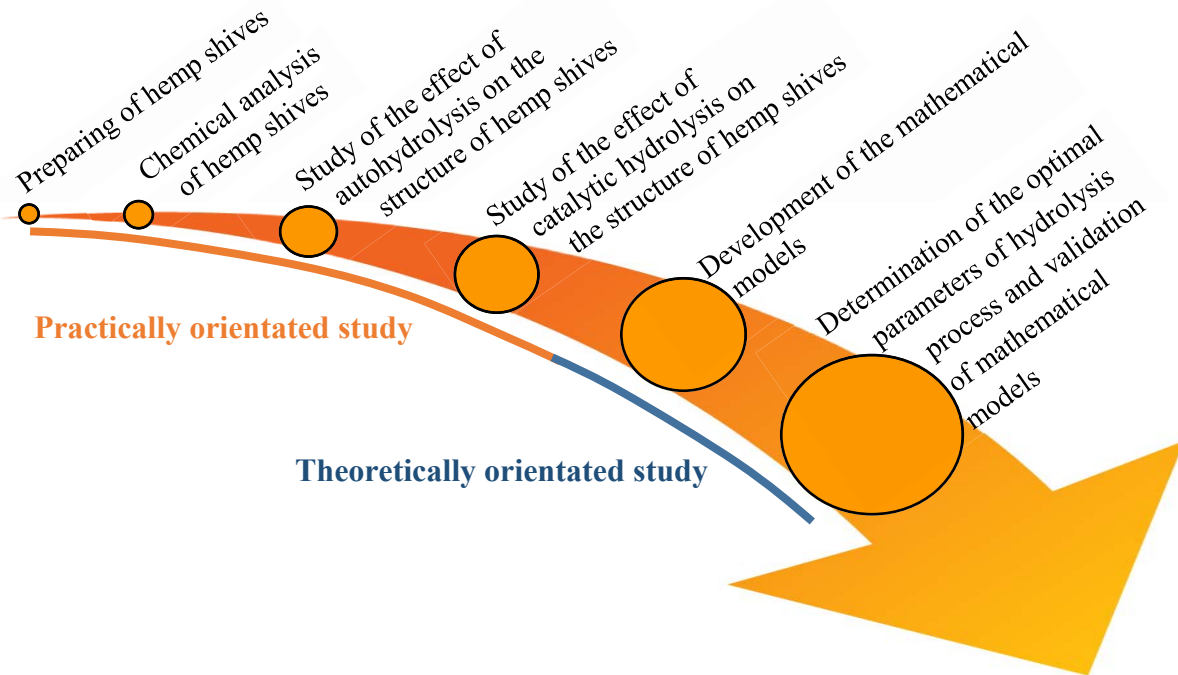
Preparing of hemp shives

Chemical analysis of hemp shives

Study of the effect of autohydrolysis on the structure of hemp shives

Study of the effect of catalytic hydrolysis on the structure of hemp shives

Development of the mathematical models

Determination of the optimal parameters of hydrolysis process and validation of mathematical models

Practically orientated study

Theoretically orientated study